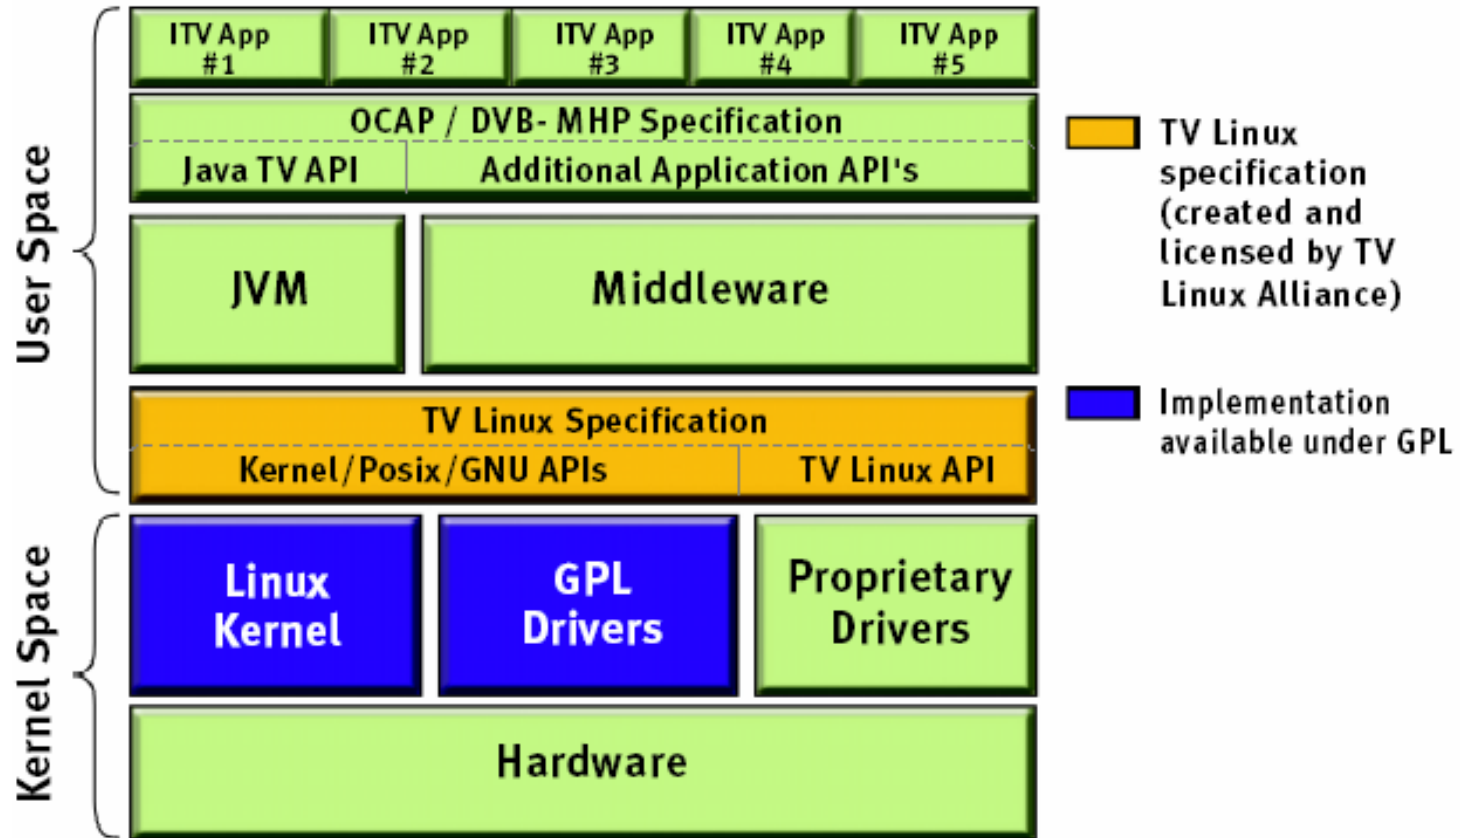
User Space

ITV App #1
ITV App #2
ITV App #3
ITV App #4
ITV App #5

OCAP / DVB- MHP Specification
Java TV API
Additional Application API's

JVM
Middleware

TV Linux Specification
Kernel/Posix/GNU APIs
TV Linux API

Kernel Space

Linux Kernel
GPL Drivers
Proprietary Drivers

Hardware

TV Linux specification (created and licensed by TV Linux Alliance)

Implementation available under GPL